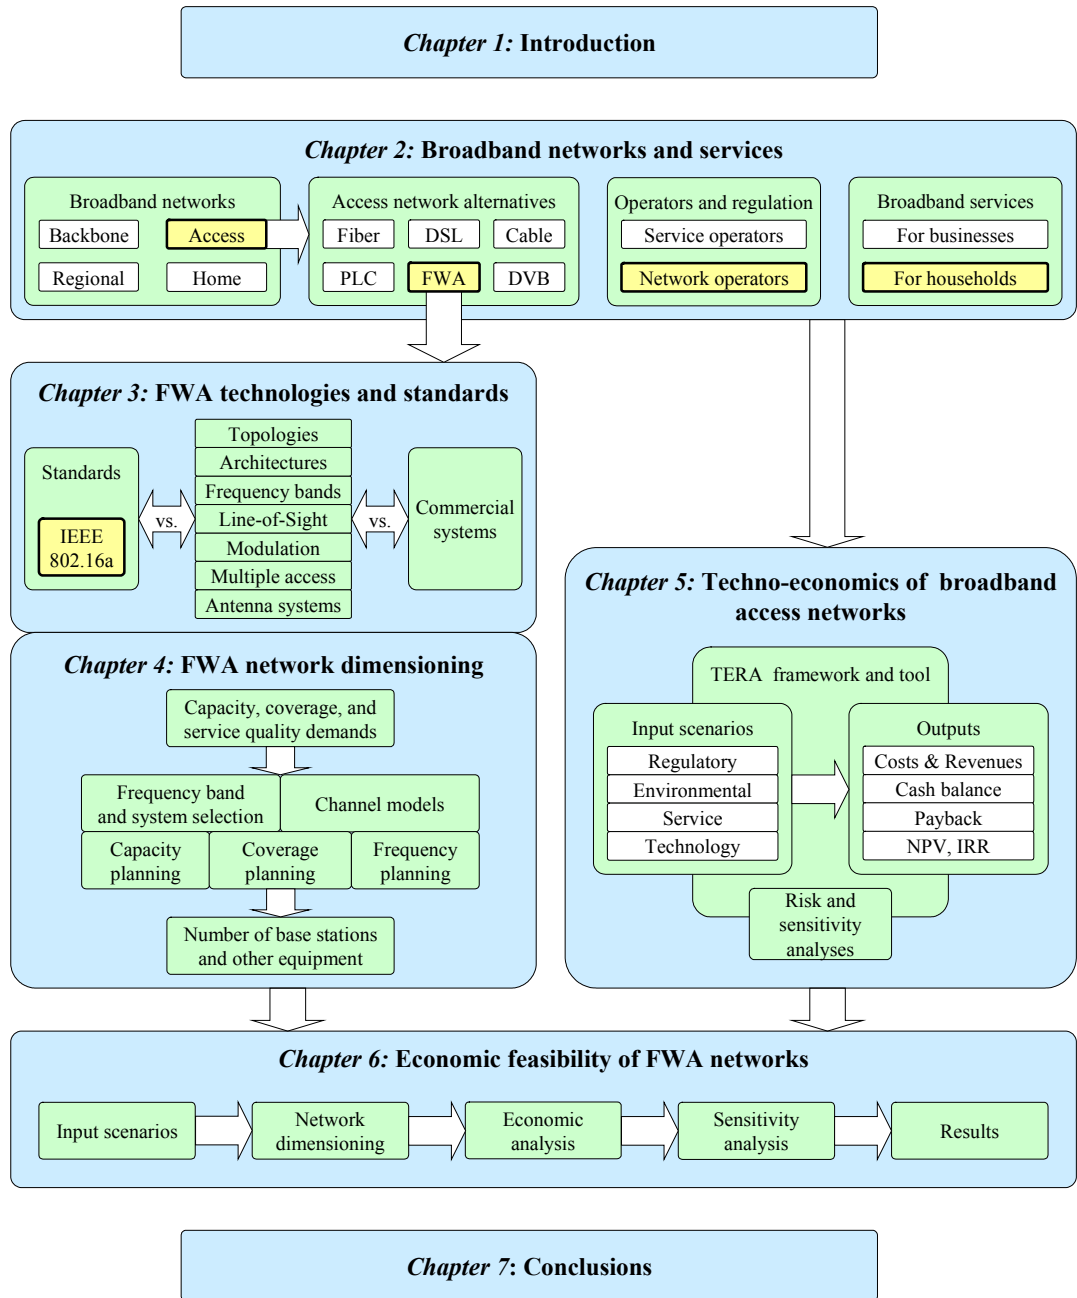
*Chapter 1:* Introduction

*Chapter 2:* Broadband networks and services

Broadband networks
Backbone
Access
Regional
Home

Access network alternatives
Fiber
DSL
Cable
PLC
FWA
DVB

Operators and regulation
Service operators
Network operators

Broadband services
For businesses
For households

*Chapter 3:* FWA technologies and standards

Standards
IEEE 802.16a

vs.

Topologies
Architectures
Frequency bands
Line-of-Sight
Modulation
Multiple access
Antenna systems

vs.

Commercial systems

*Chapter 4:* FWA network dimensioning

Capacity, coverage, and service quality demands

Frequency band and system selection
Channel models
Capacity planning
Coverage planning
Frequency planning

Number of base stations and other equipment

*Chapter 5:* Techno-economics of broadband access networks

TERA framework and tool

Input scenarios
Regulatory
Environmental
Service
Technology

Outputs
Costs & Revenues
Cash balance
Payback
NPV, IRR

Risk and sensitivity analyses

*Chapter 6:* Economic feasibility of FWA networks

Input scenarios
Network dimensioning
Economic analysis
Sensitivity analysis
Results

*Chapter 7*: Conclusions